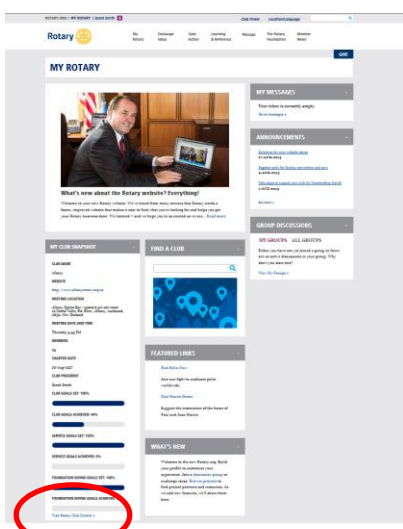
ROTARY.ORG | MY ROTARY | Sarah Smith

Club Finder | Language

Rotary

My Rotary | Exchange Ideas | Take Action | Learning & Reference | Manage | The Rotary Foundation | Member News

GIVE

MY ROTARY

What's new about the Rotary website? Everything!

Welcome to our new Rotary website. We've heard from many users that Rotary needs a faster, improved website that makes it easy to find what you're looking for and helps you get your Rotary business done. We listened — and we hope you're as excited as we are. Read more

MY MESSAGES

Your inbox is currently empty.

Go to messages »

ANNOUNCEMENTS

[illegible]

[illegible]

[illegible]

See more »

GROUP DISCUSSIONS

MY GROUPS ALL GROUPS

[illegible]

Visit My Groups »

MY CLUB SNAPSHOT

CLUB NAME

Albany

WEBSITE

http://www.albanyrotary.org.nz

MEETING LOCATION

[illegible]

MEETING DATE AND TIME

Thursday 5:45 PM

MEMBERS

79

CHARTER DATE

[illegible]

CLUB PRESIDENT

Sarah Smith

CLUB GOALS SET: 100%

CLUB GOALS ACHIEVED: 40%

SERVICE GOALS SET: 100%

SERVICE GOALS ACHIEVED: 0%

FOUNDATION GIVING GOALS SET: 100%

FOUNDATION GIVING GOALS ACHIEVED: 0%

Visit Rotary Club Central »

FIND A CLUB

FEATURED LINKS

Read Ruby News

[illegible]

Paul Harris Fellows

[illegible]

WHAT'S NEW

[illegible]